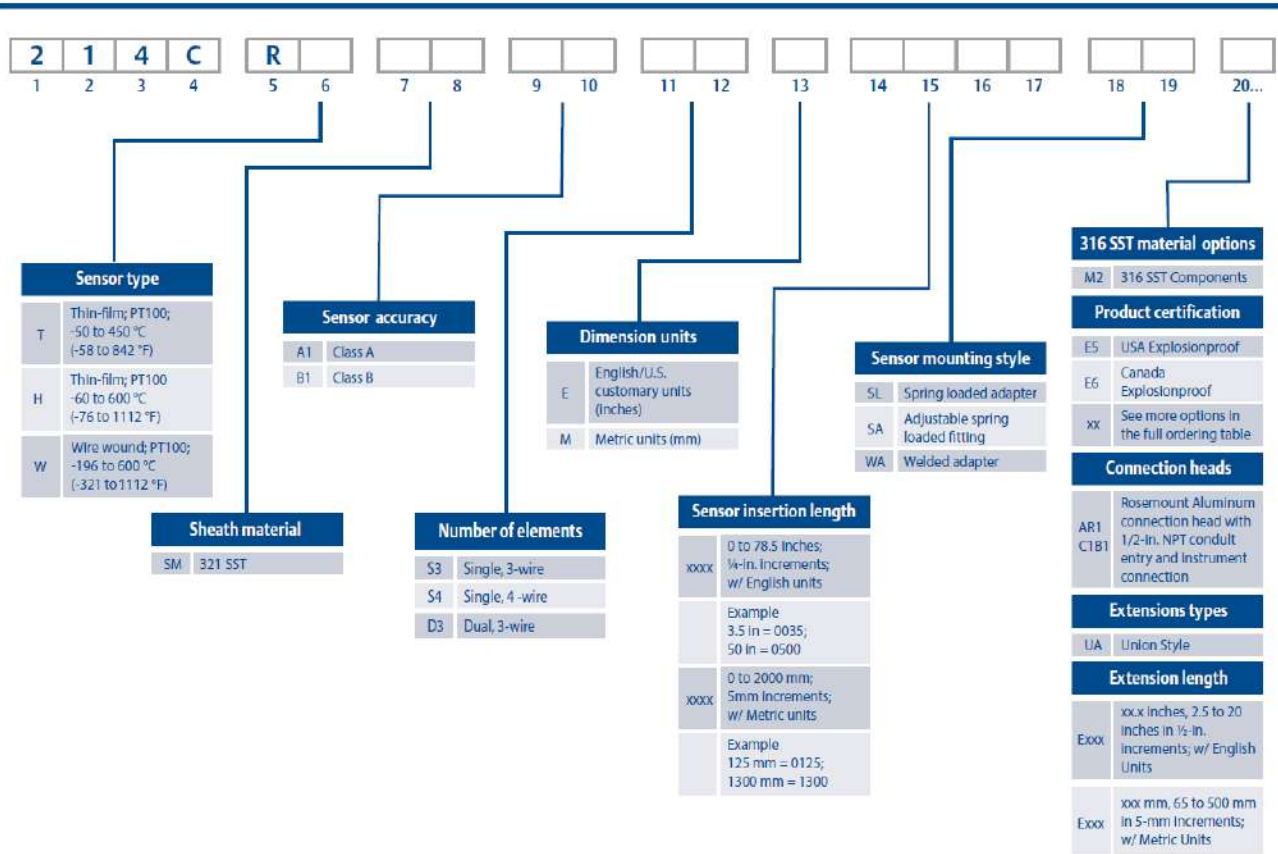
| 2 | 1 | 4 | C | R | | | | | | | | | | | | | | | |
|---|---|---|---|---|---|---|---|---|---|---|---|---|---|---|---|---|---|---|---|
| 1 | 2 | 3 | 4 | 5 | 6 | 7 | 8 | 9 | 10 | 11 | 12 | 13 | 14 | 15 | 16 | 17 | 18 | 19 | 20... |

**Sensor type**

| | |
|---|---|
| T | Thin-film; PT100; -50 to 450 °C (-58 to 842 °F) |
| H | Thin-film; PT100 -60 to 600 °C (-76 to 1112 °F) |
| W | Wire wound; PT100; -196 to 600 °C (-321 to 1112 °F) |

**Sheath material**

| | |
|---|---|
| SM | 321 SST |

**Sensor accuracy**

| | |
|---|---|
| A1 | Class A |
| B1 | Class B |

**Number of elements**

| | |
|---|---|
| S3 | Single, 3-wire |
| S4 | Single, 4 -wire |
| D3 | Dual, 3-wire |

**Dimension units**

| | |
|---|---|
| E | English/U.S. customary units (inches) |
| M | Metric units (mm) |

**Sensor insertion length**

| | |
|---|---|
| xxxx | 0 to 78.5 inches; ¼-in. increments; w/ English units |
| | Example 3.5 in = 0035; 50 in = 0500 |
| xxxx | 0 to 2000 mm; 5mm increments; w/ Metric units |
| | Example 125 mm = 0125; 1300 mm = 1300 |

**Sensor mounting style**

| | |
|---|---|
| SL | Spring loaded adapter |
| SA | Adjustable spring loaded fitting |
| WA | Welded adapter |

**316 SST material options**

| | |
|---|---|
| M2 | 316 SST Components |

**Product certification**

| | |
|---|---|
| E5 | USA Explosionproof |
| E6 | Canada Explosionproof |
| xx | See more options in the full ordering table |

**Connection heads**

| | |
|---|---|
| AR1 C1B1 | Rosemount Aluminum connection head with 1/2-in. NPT conduit entry and instrument connection |

**Extensions types**

| | |
|---|---|
| UA | Union Style |

**Extension length**

| | |
|---|---|
| Exxx | xx.x inches, 2.5 to 20 inches in ½-in. increments; w/ English Units |
| Exxx | xxx mm, 65 to 500 mm in 5-mm increments; w/ Metric Units |